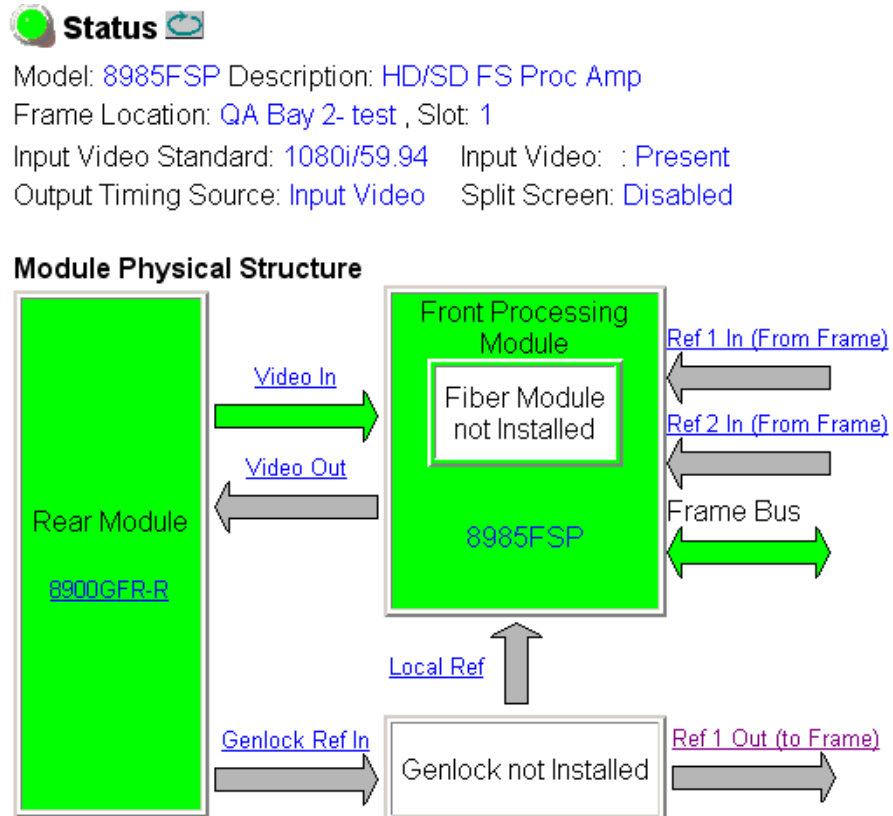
Status

Model: 8985FSP Description: HD/SD FS Proc Amp
Frame Location: QA Bay 2- test , Slot: 1
Input Video Standard: 1080i/59.94 Input Video: : Present
Output Timing Source: Input Video Split Screen: Disabled

Module Physical Structure

Rear Module

8900GFR-R

Video In

Video Out

Front Processing Module

Fiber Module not Installed

8985FSP

Ref 1 In (From Frame)

Ref 2 In (From Frame)

Frame Bus

Local Ref

Genlock Ref In

Genlock not Installed

Ref 1 Out (to Frame)